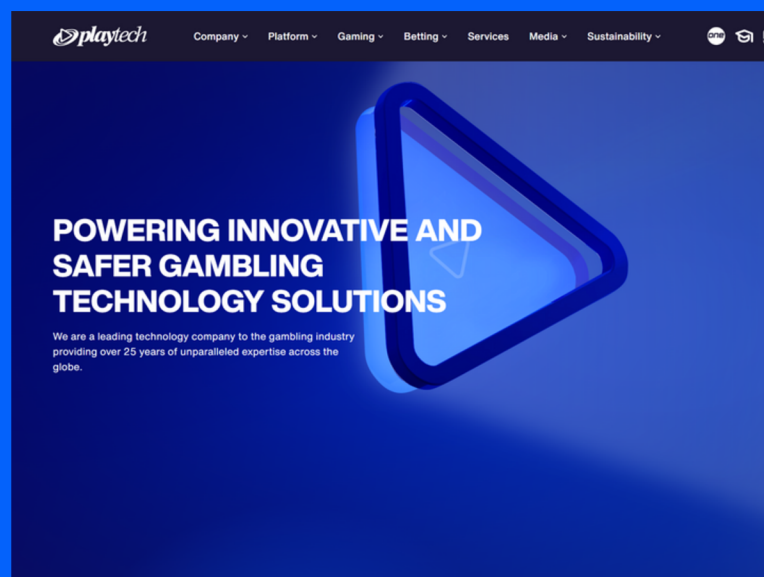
playtech

Company ⌄ Platform ⌄ Gaming ⌄ Betting ⌄ Services Media ⌄ Sustainability ⌄

one

POWERING INNOVATIVE AND SAFER GAMBLING TECHNOLOGY SOLUTIONS

We are a leading technology company to the gambling industry providing over 25 years of unparalleled expertise across the globe.